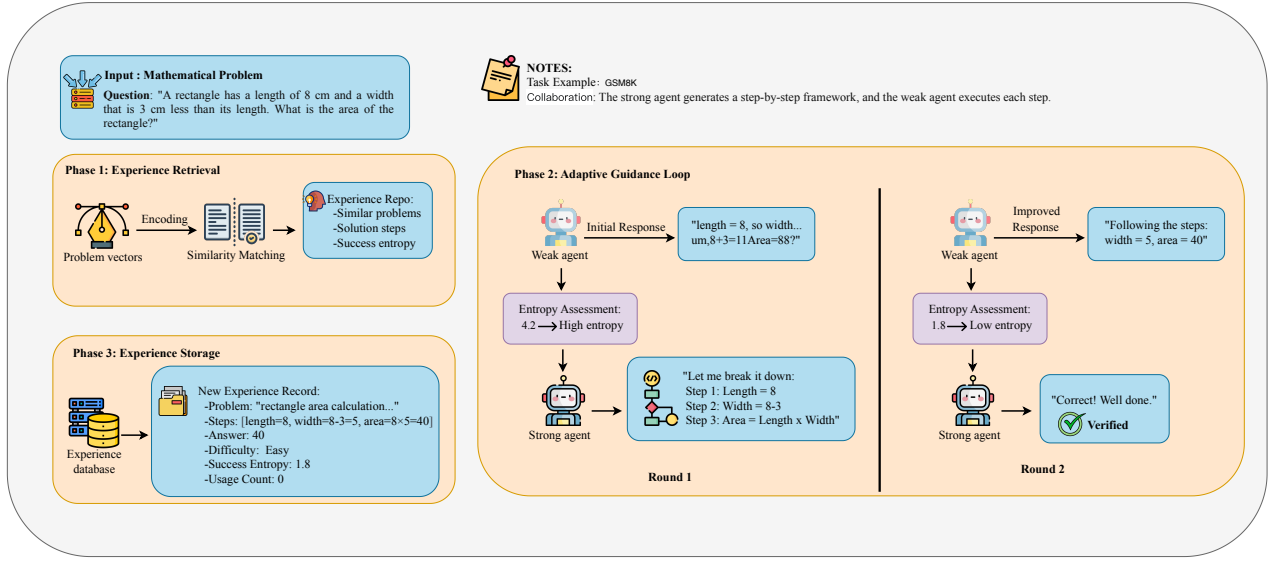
Input : Mathematical Problem

Question: "A rectangle has a length of 8 cm and a width that is 3 cm less than its length. What is the area of the rectangle?"

NOTES:
Task Example: GSM8K
Collaboration: The strong agent generates a step-by-step framework, and the weak agent executes each step.

Phase 1: Experience Retrieval

Problem vectors

Encoding

Similarity Matching

Experience Repo:
-Similar problems
-Solution steps
-Success entropy

Phase 3: Experience Storage

Experience database

New Experience Record:
-Problem: "rectangle area calculation..."
-Steps: [length=8, width=8-3=5, area=8×5=40]
-Answer: 40
-Difficulty: Easy
-Success Entropy: 1.8
-Usage Count: 0

Phase 2: Adaptive Guidance Loop

Weak agent

Initial Response

"length = 8, so width... um,8+3=11Area=88?"

Entropy Assessment:
4.2 → High entropy

Strong agent

"Let me break it down:
Step 1: Length = 8
Step 2: Width = 8-3
Step 3: Area = Length x Width"

Round 1

Weak agent

Improved Response

"Following the steps: width = 5, area = 40"

Entropy Assessment:
1.8 → Low entropy

Strong agent

"Correct! Well done."
Verified

Round 2